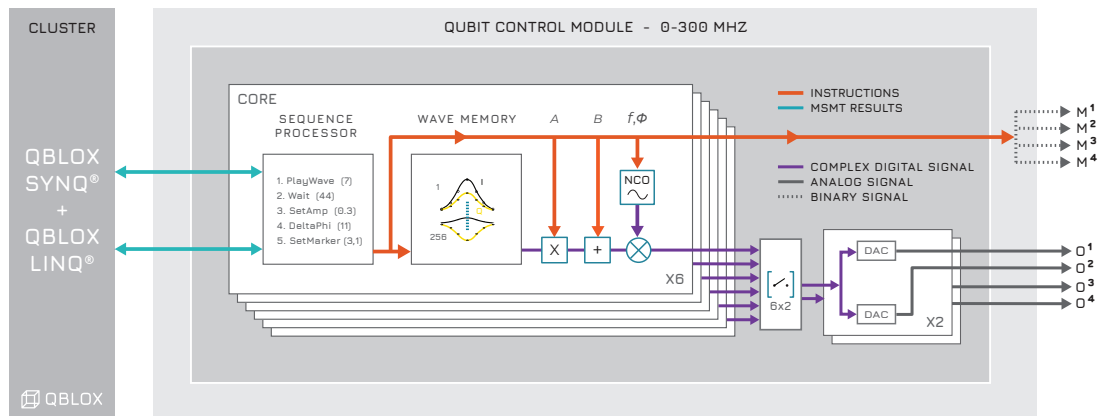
CLUSTER

QBLOX SYNQ® + QBLOX LINQ®

QBLOX

QUBIT CONTROL MODULE - 0-300 MHZ

CORE

SEQUENCE PROCESSOR

1. PlayWave (7)
2. Wait (44)
3. SetAmp (0.3)
4. DeltaPhi (11)
5. SetMarker (3,1)

WAVE MEMORY

1
I
Q
256

A

B

f,Φ

NCO

X

+

X6

6x2

DAC

DAC

X2

INSTRUCTIONS
MSMT RESULTS

COMPLEX DIGITAL SIGNAL
ANALOG SIGNAL
BINARY SIGNAL

$M^1$
$M^2$
$M^3$
$M^4$

$O^1$
$O^2$
$O^3$
$O^4$